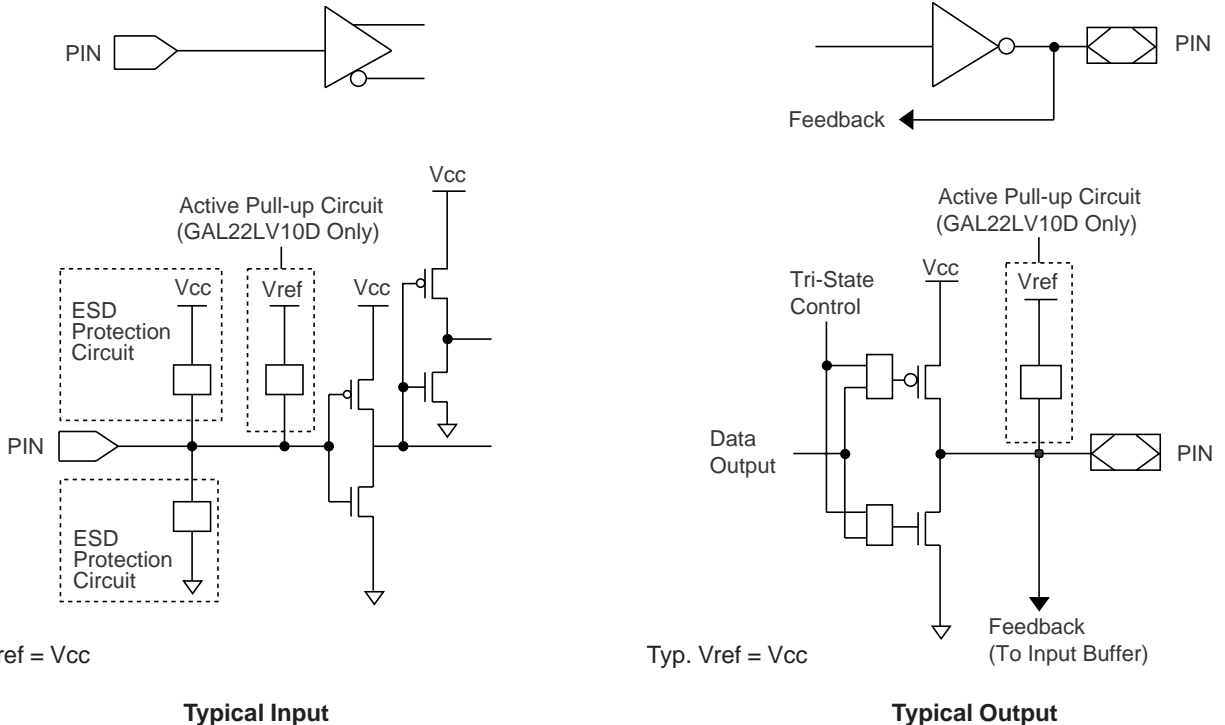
PIN

PIN

Feedback

Vcc

Active Pull-up Circuit (GAL22LV10D Only)

Vcc

Vref

Vcc

ESD Protection Circuit

PIN

ESD Protection Circuit

ref = Vcc

Typical Input

Active Pull-up Circuit (GAL22LV10D Only)

Tri-State Control

Vcc

Vref

Data Output

PIN

Typ. Vref = Vcc

Feedback (To Input Buffer)

Typical Output